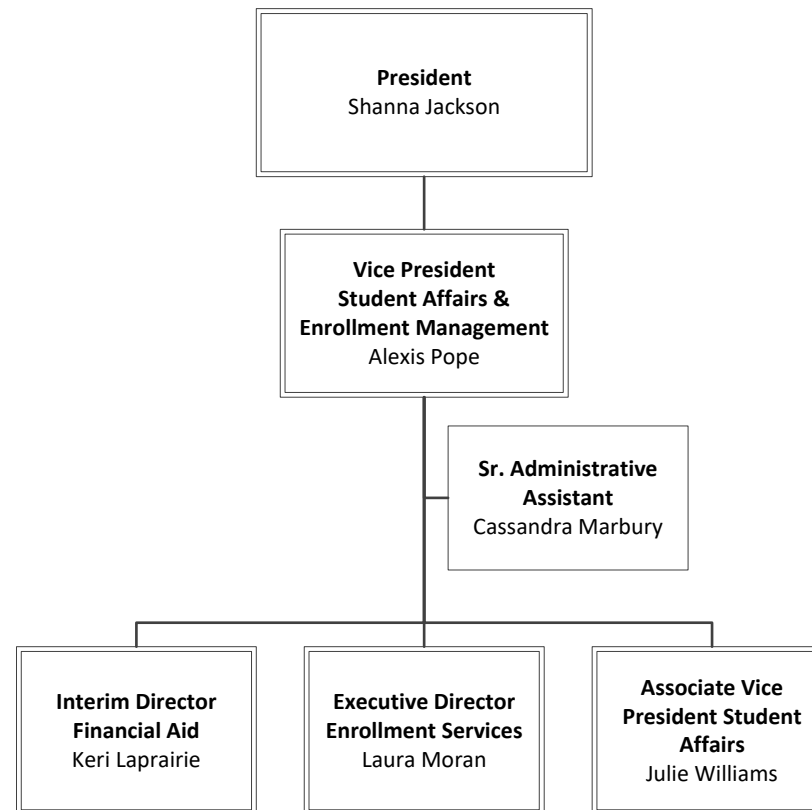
President
Shanna Jackson

Vice President
Student Affairs &
Enrollment Management
Alexis Pope

Sr. Administrative Assistant
Cassandra Marbury

Interim Director
Financial Aid
Keri Laprairie

Executive Director
Enrollment Services
Laura Moran

Associate Vice President Student Affairs
Julie Williams